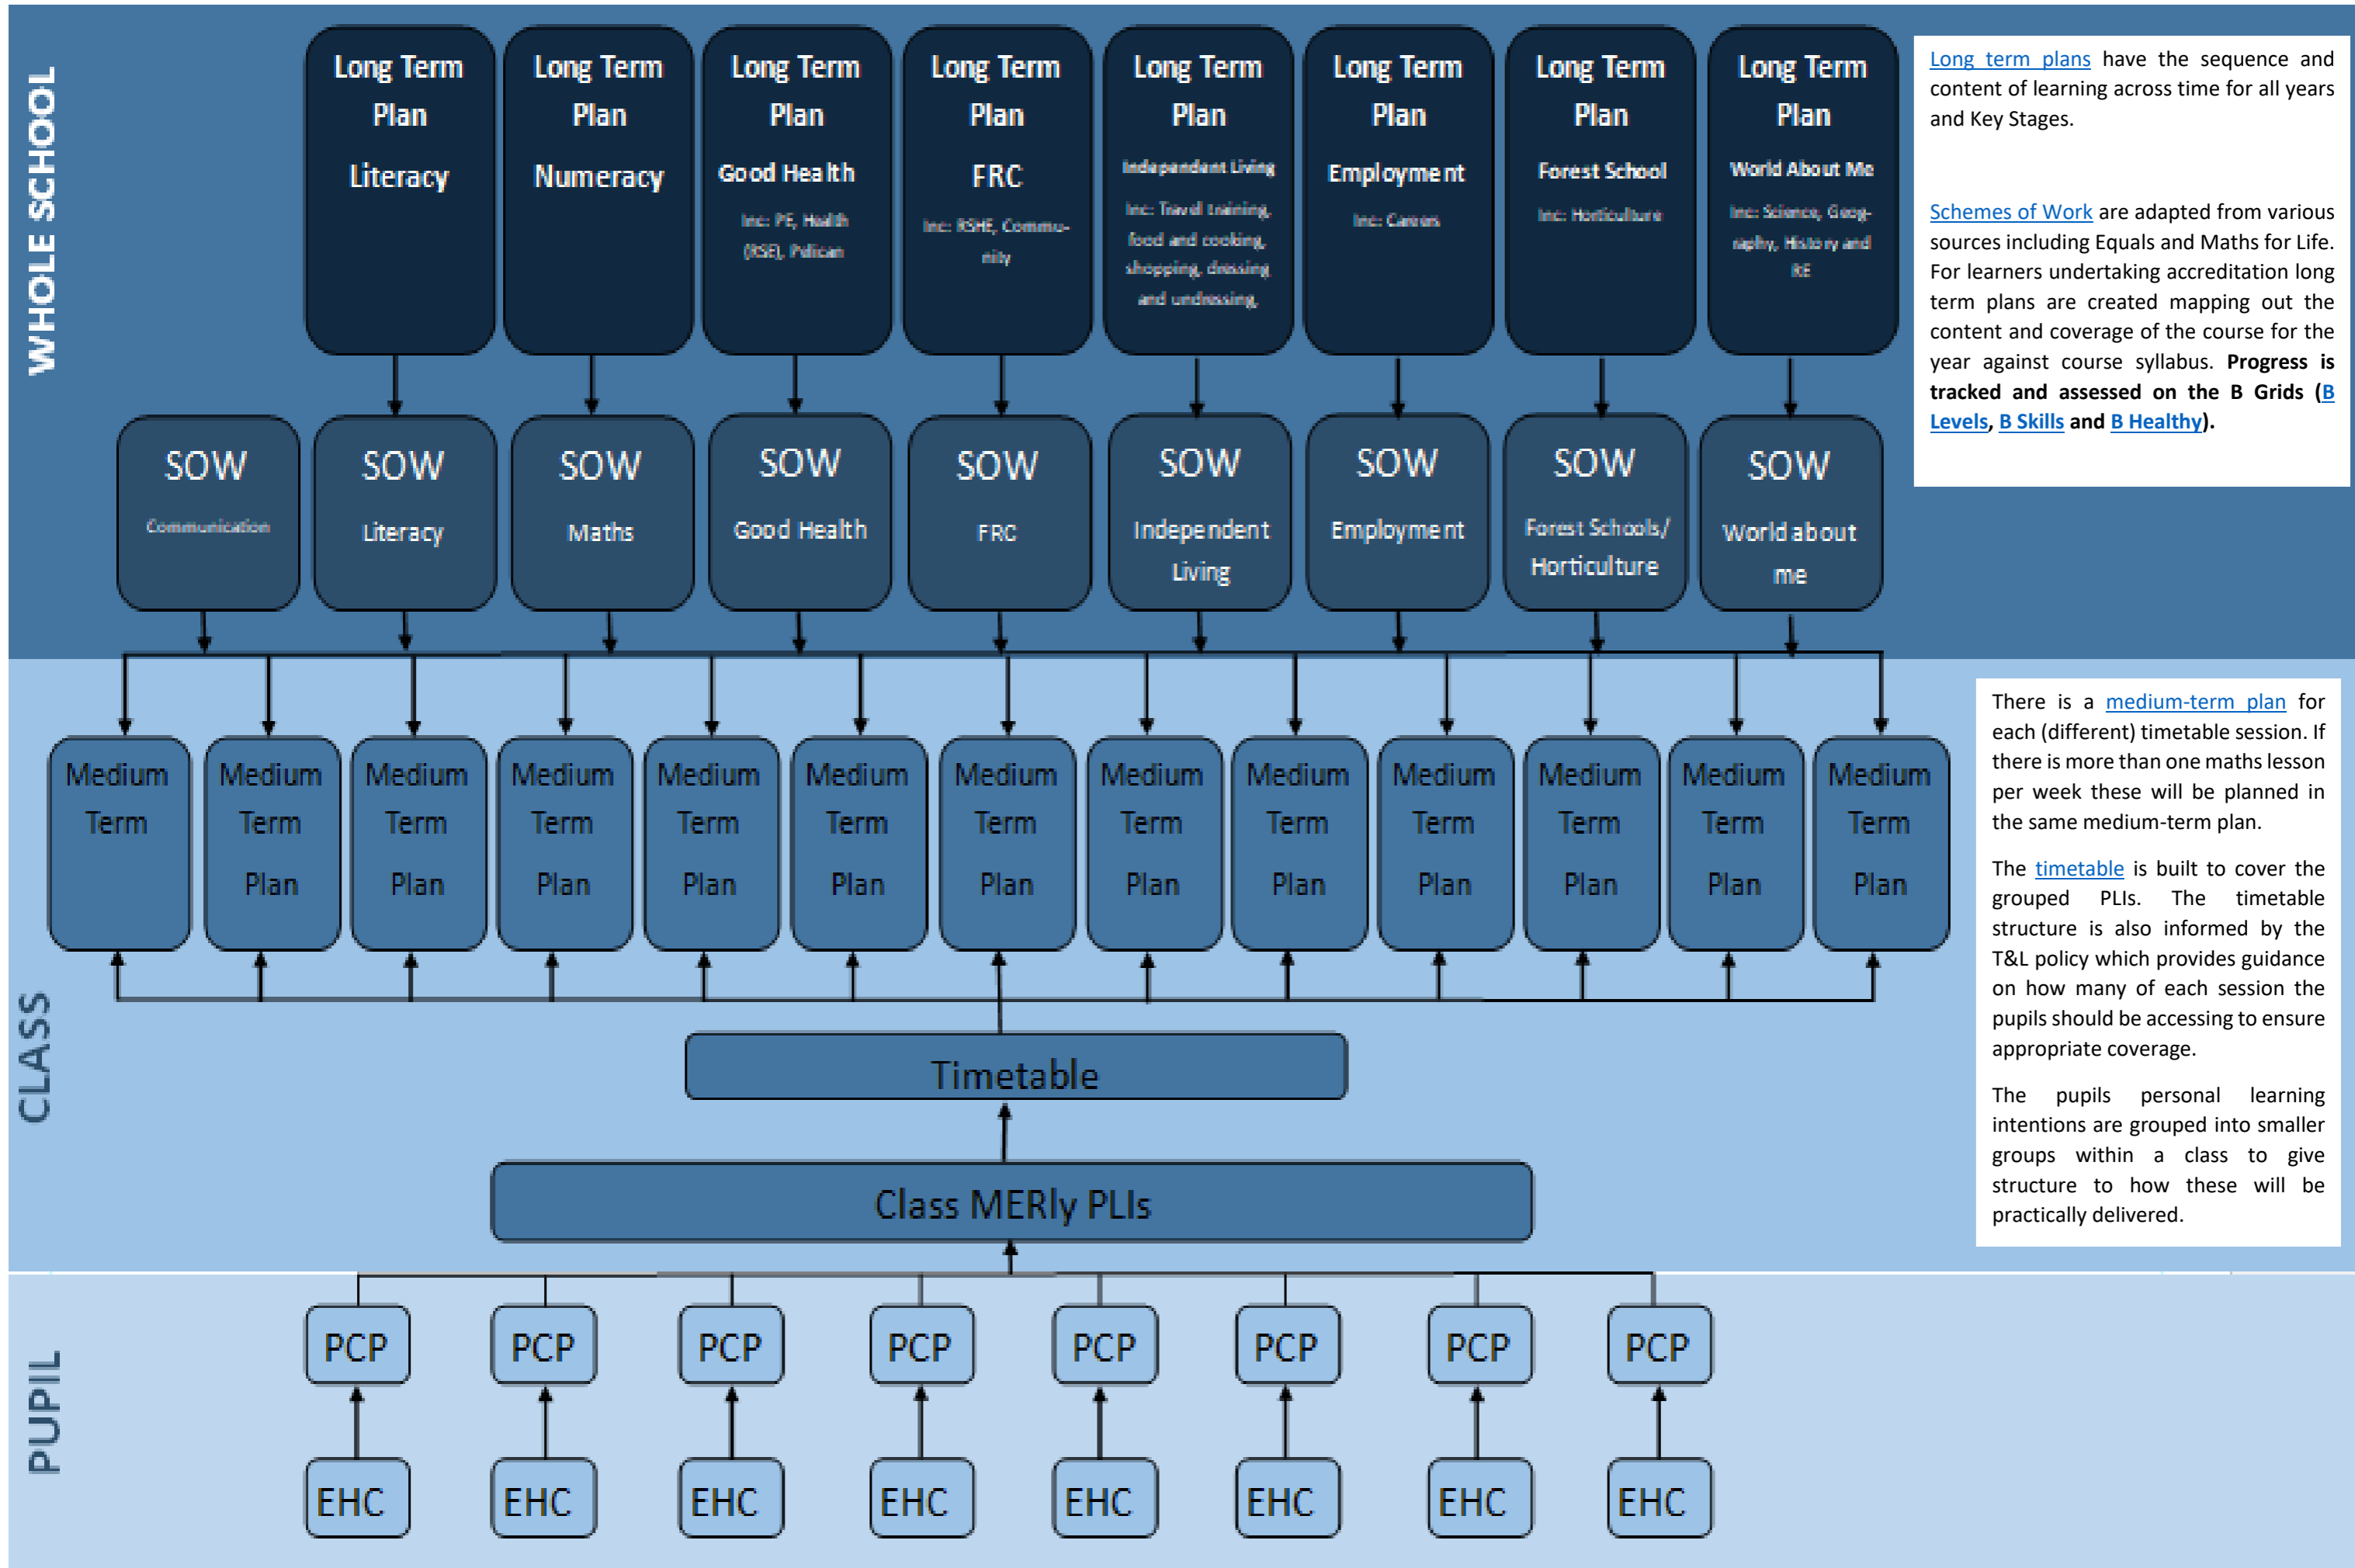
WHOLE SCHOOL

Long Term Plan Literacy

Long Term Plan Numeracy

Long Term Plan Good Health Inc: PE, Health (RSE), Pelican

Long Term Plan FRC Inc: RSHE, Community

Long Term Plan Independent Living Inc: Travel training, food and cooking, shopping, dressing and undressing

Long Term Plan Employment Inc: Careers

Long Term Plan Forest School Inc: Horticulture

Long Term Plan World About Me Inc: Science, Geography, History and RE

Long term plans have the sequence and content of learning across time for all years and Key Stages.

Schemes of Work are adapted from various sources including Equals and Maths for Life. For learners undertaking accreditation long term plans are created mapping out the content and coverage of the course for the year against course syllabus. **Progress is tracked and assessed on the B Grids (B Levels, B Skills and B Healthy).**

SOW Communication

SOW Literacy

SOW Maths

SOW Good Health

SOW FRC

SOW Independent Living

SOW Employment

SOW Forest Schools/ Horticulture

SOW World about me

Medium Term

Medium Term Plan

Medium Term Plan

Medium Term Plan

Medium Term Plan

Medium Term Plan

Medium Term Plan

Medium Term Plan

Medium Term Plan

Medium Term Plan

Medium Term Plan

Medium Term Plan

Medium Term Plan

There is a medium-term plan for each (different) timetable session. If there is more than one maths lesson per week these will be planned in the same medium-term plan.

The timetable is built to cover the grouped PLIs. The timetable structure is also informed by the T&L policy which provides guidance on how many of each session the pupils should be accessing to ensure appropriate coverage.

The pupils personal learning intentions are grouped into smaller groups within a class to give structure to how these will be practically delivered.

CLASS

Timetable

Class MERly PLIs

PUPIL

PCP PCP PCP PCP PCP PCP PCP PCP

EHC EHC EHC EHC EHC EHC EHC EHC